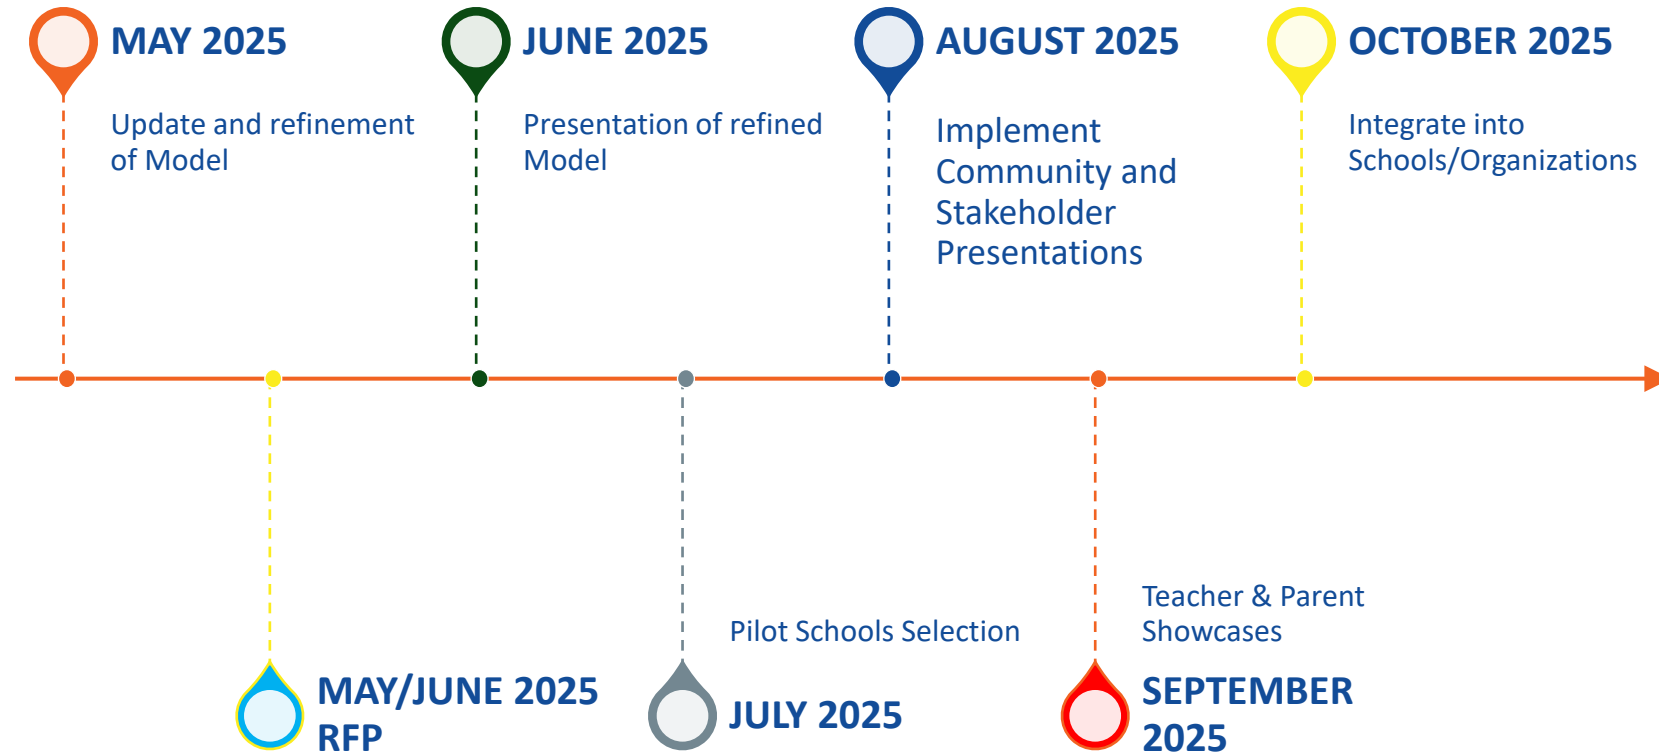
MAY 2025
Update and refinement of Model

JUNE 2025
Presentation of refined Model

AUGUST 2025
Implement Community and Stakeholder Presentations

OCTOBER 2025
Integrate into Schools/Organizations

MAY/JUNE 2025
RFP

Pilot Schools Selection
JULY 2025

Teacher & Parent Showcases
SEPTEMBER 2025